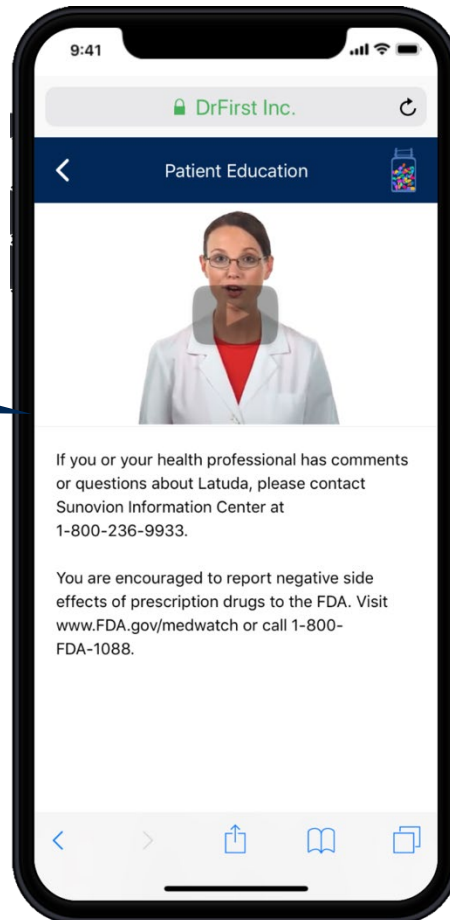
9:41

DrFirst Inc.

Patient Education

If you or your health professional has comments or questions about Latuda, please contact Sunovion Information Center at 1-800-236-9933.

You are encouraged to report negative side effects of prescription drugs to the FDA. Visit www.FDA.gov/medwatch or call 1-800-FDA-1088.